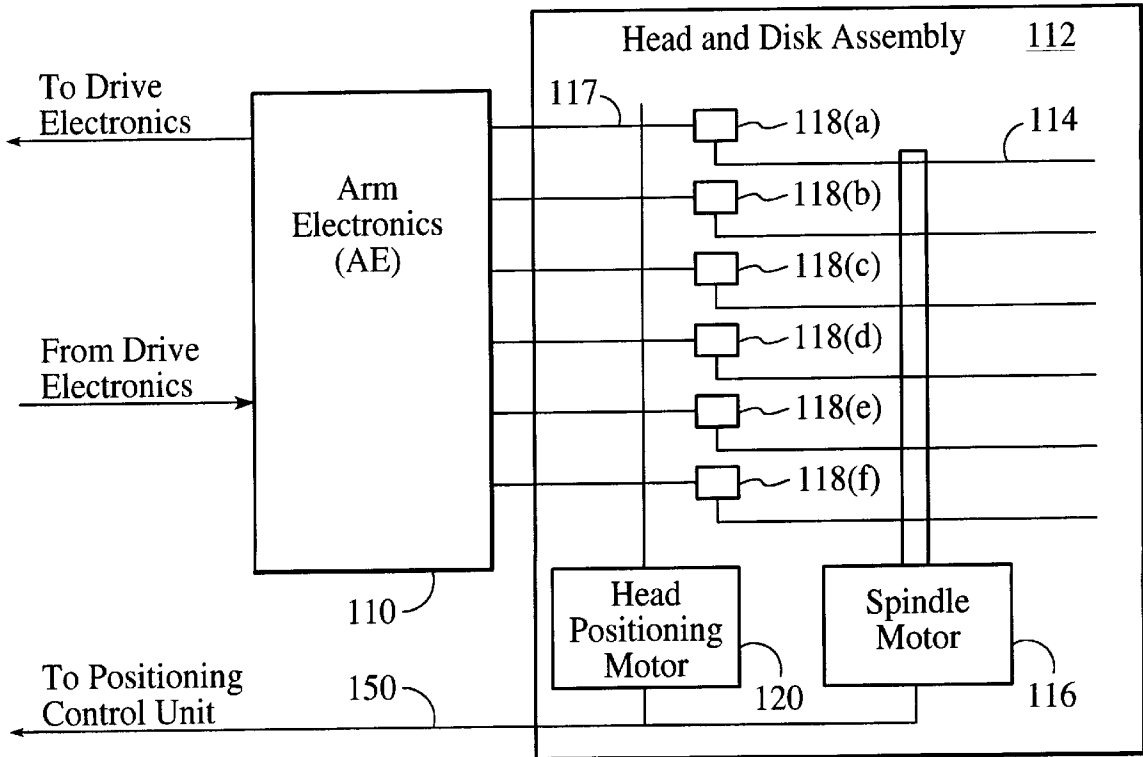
Head and Disk Assembly 112

To Drive Electronics

117

118(a)

114

Arm Electronics (AE)

118(b)

118(c)

From Drive Electronics

118(d)

118(e)

118(f)

110

Head Positioning Motor

Spindle Motor

To Positioning Control Unit

150

120

116